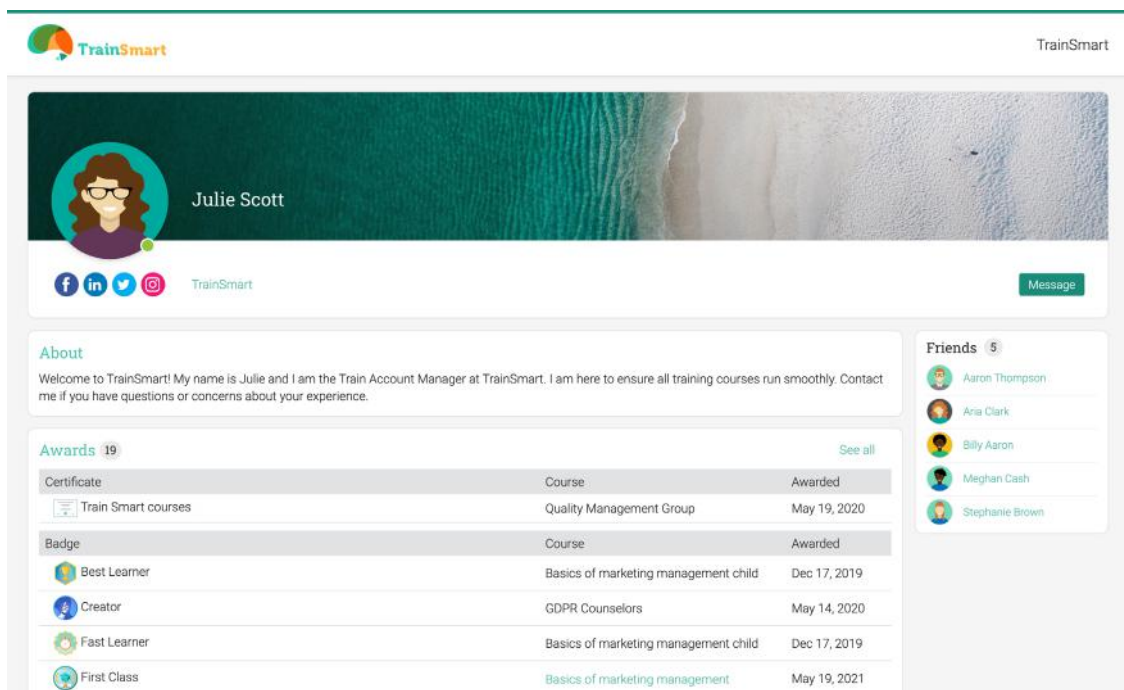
TrainSmart

TrainSmart

Julie Scott

TrainSmart

Message

About

Welcome to TrainSmart! My name is Julie and I am the Train Account Manager at TrainSmart. I am here to ensure all training courses run smoothly. Contact me if you have questions or concerns about your experience.

Awards 19

See all

| Certificate | Course | Awarded |
|---|---|---|
| Train Smart courses | Quality Management Group | May 19, 2020 |

| Badge | Course | Awarded |
|---|---|---|
| Best Learner | Basics of marketing management child | Dec 17, 2019 |
| Creator | GDPR Counselors | May 14, 2020 |
| Fast Learner | Basics of marketing management child | Dec 17, 2019 |
| First Class | Basics of marketing management | May 19, 2021 |

Friends 5

Aaron Thompson

Aria Clark

Billy Aaron

Meghan Cash

Stephanie Brown